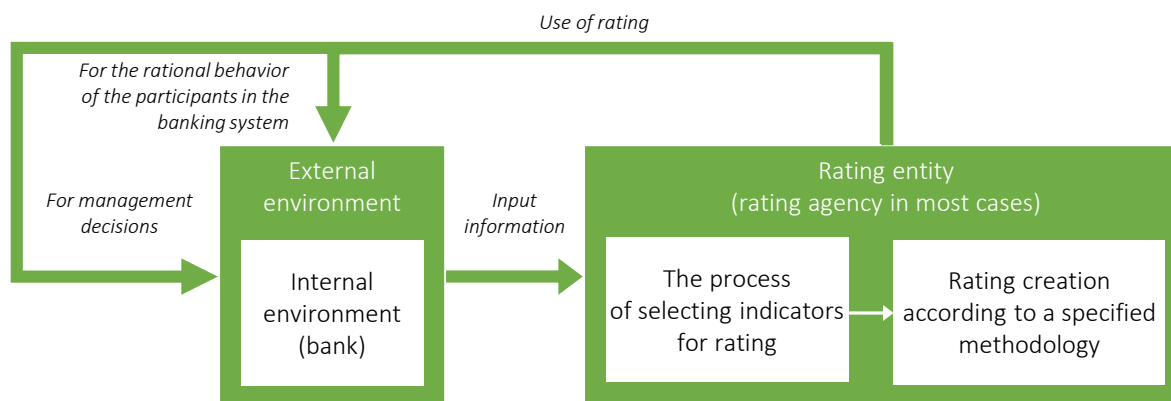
Use of rating

For the rational behavior of the participants in the banking system

For management decisions

External environment

Internal environment (bank)

Input information

Rating entity (rating agency in most cases)

The process of selecting indicators for rating

Rating creation according to a specified methodology